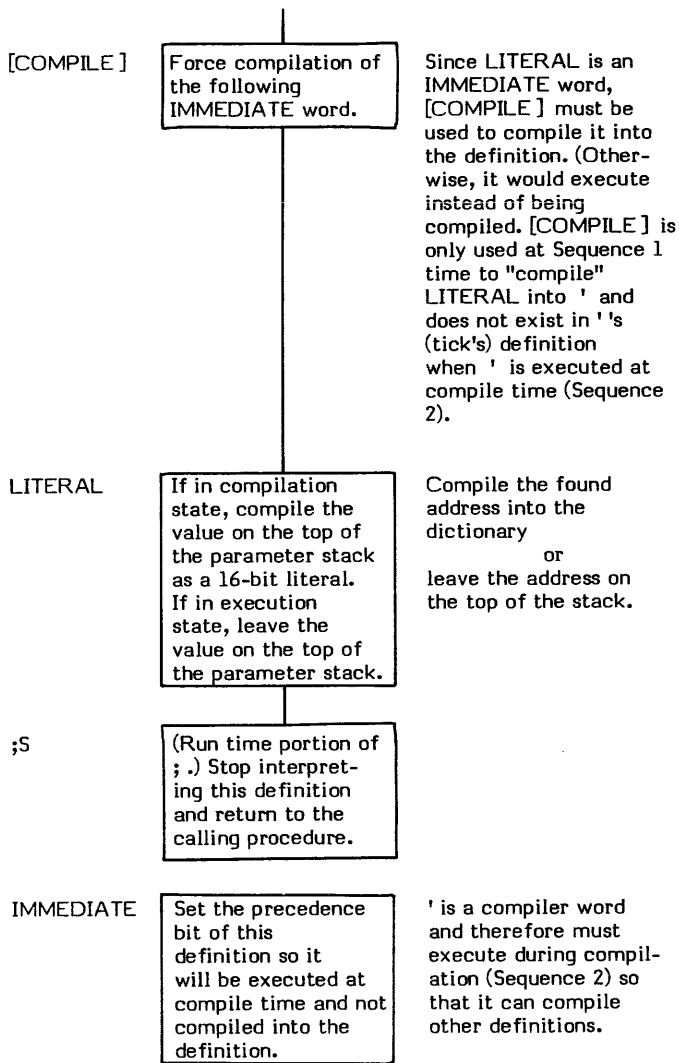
[COMPILE]

Force compilation of the following IMMEDIATE word.

Since LITERAL is an IMMEDIATE word, [COMPILE] must be used to compile it into the definition. (Otherwise, it would execute instead of being compiled. [COMPILE] is only used at Sequence 1 time to "compile" LITERAL into ' and does not exist in ''s (tick's) definition when ' is executed at compile time (Sequence 2).

LITERAL

If in compilation state, compile the value on the top of the parameter stack as a 16-bit literal. If in execution state, leave the value on the top of the parameter stack.

Compile the found address into the dictionary
or
leave the address on the top of the stack.

;S

(Run time portion of ; .) Stop interpreting this definition and return to the calling procedure.

IMMEDIATE

Set the precedence bit of this definition so it will be executed at compile time and not compiled into the definition.

' is a compiler word and therefore must execute during compilation (Sequence 2) so that it can compile other definitions.